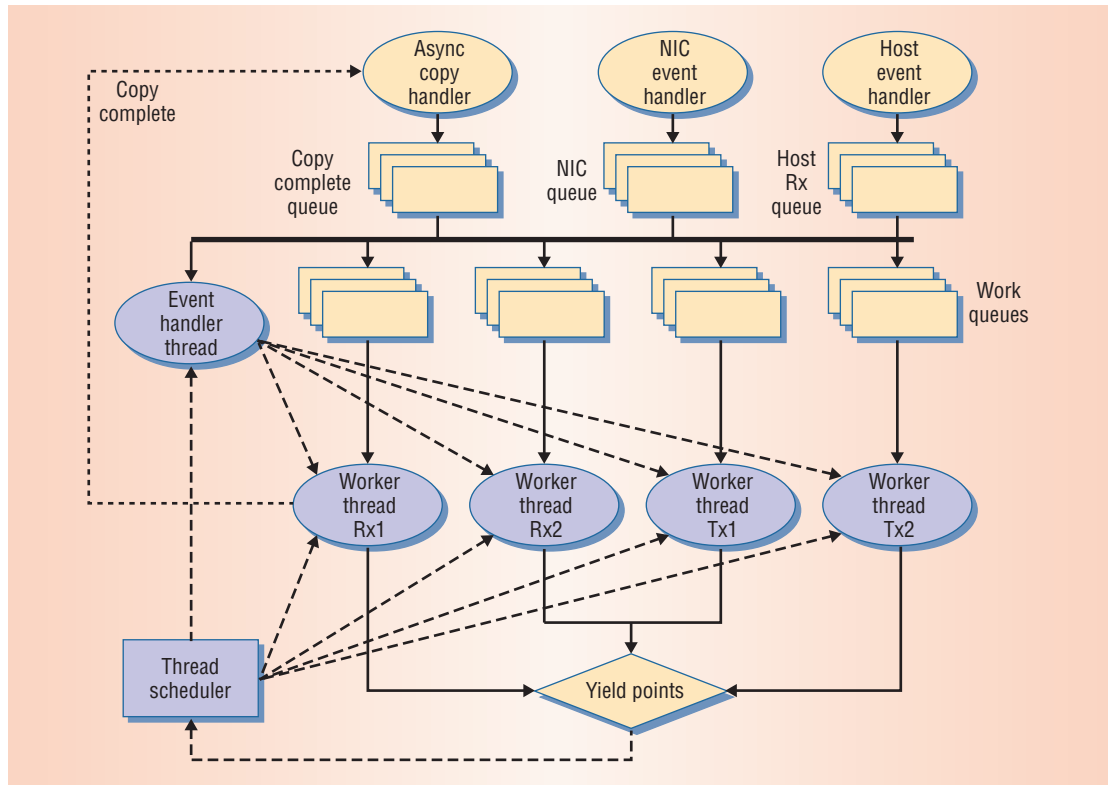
Async copy handler

NIC event handler

Host event handler

Copy complete

Copy complete queue

NIC queue

Host Rx queue

Event handler thread

Work queues

Worker thread Rx1

Worker thread Rx2

Worker thread Tx1

Worker thread Tx2

Thread scheduler

Yield points